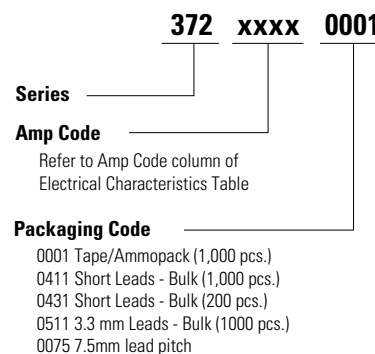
372 xxxx 0001

Series

Amp Code

Refer to Amp Code column of Electrical Characteristics Table

Packaging Code

0001 Tape/Ammopack (1,000 pcs.)
0411 Short Leads - Bulk (1,000 pcs.)
0431 Short Leads - Bulk (200 pcs.)
0511 3.3 mm Leads - Bulk (1000 pcs.)
0075 7.5mm lead pitch